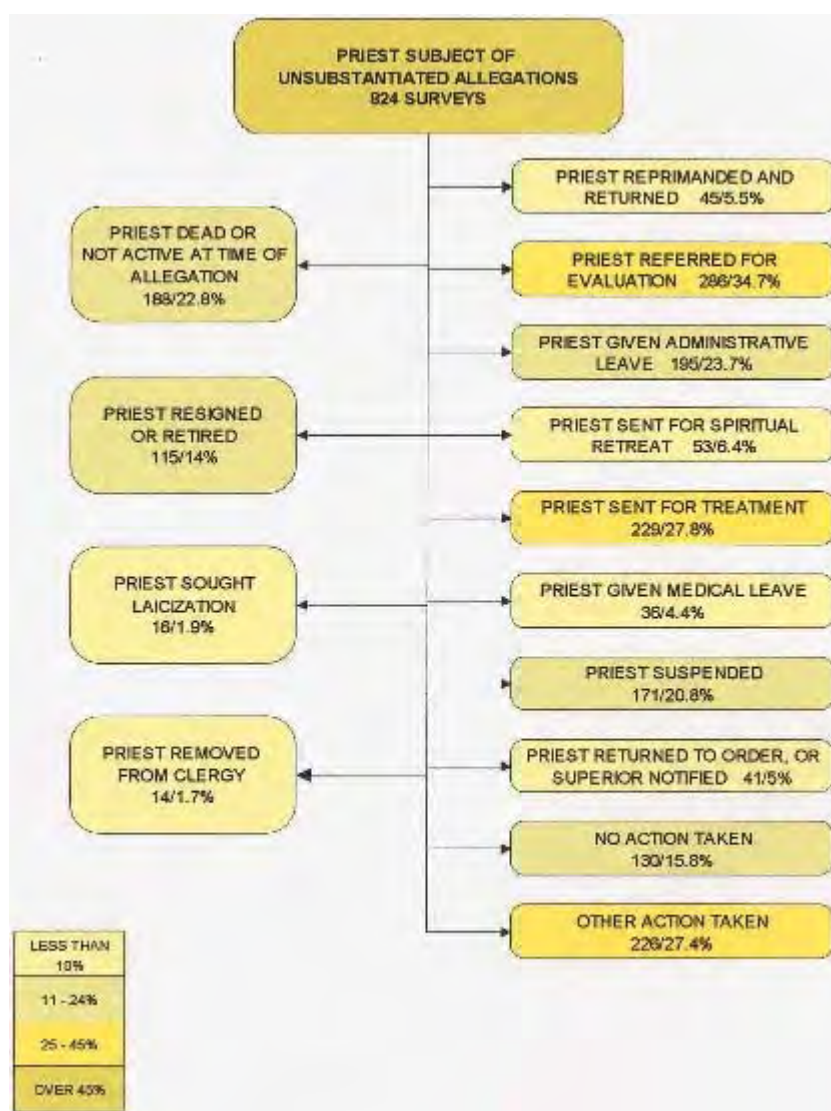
PRIEST SUBJECT OF UNSUBSTANTIATED ALLEGATIONS 824 SURVEYS

PRIEST DEAD OR NOT ACTIVE AT TIME OF ALLEGATION 188/22.8%

PRIEST RESIGNED OR RETIRED 115/14%

PRIEST SOUGHT LAICIZATION 16/1.9%

PRIEST REMOVED FROM CLERGY 14/1.7%

PRIEST REPRIMANDED AND RETURNED 45/5.5%

PRIEST REFERRED FOR EVALUATION 286/34.7%

PRIEST GIVEN ADMINISTRATIVE LEAVE 195/23.7%

PRIEST SENT FOR SPIRITUAL RETREAT 53/6.4%

PRIEST SENT FOR TREATMENT 229/27.8%

PRIEST GIVEN MEDICAL LEAVE 36/4.4%

PRIEST SUSPENDED 171/20.8%

PRIEST RETURNED TO ORDER, OR SUPERIOR NOTIFIED 41/5%

NO ACTION TAKEN 130/15.8%

OTHER ACTION TAKEN 226/27.4%

LESS THAN 10%

11 - 24%

25 - 45%

OVER 45%